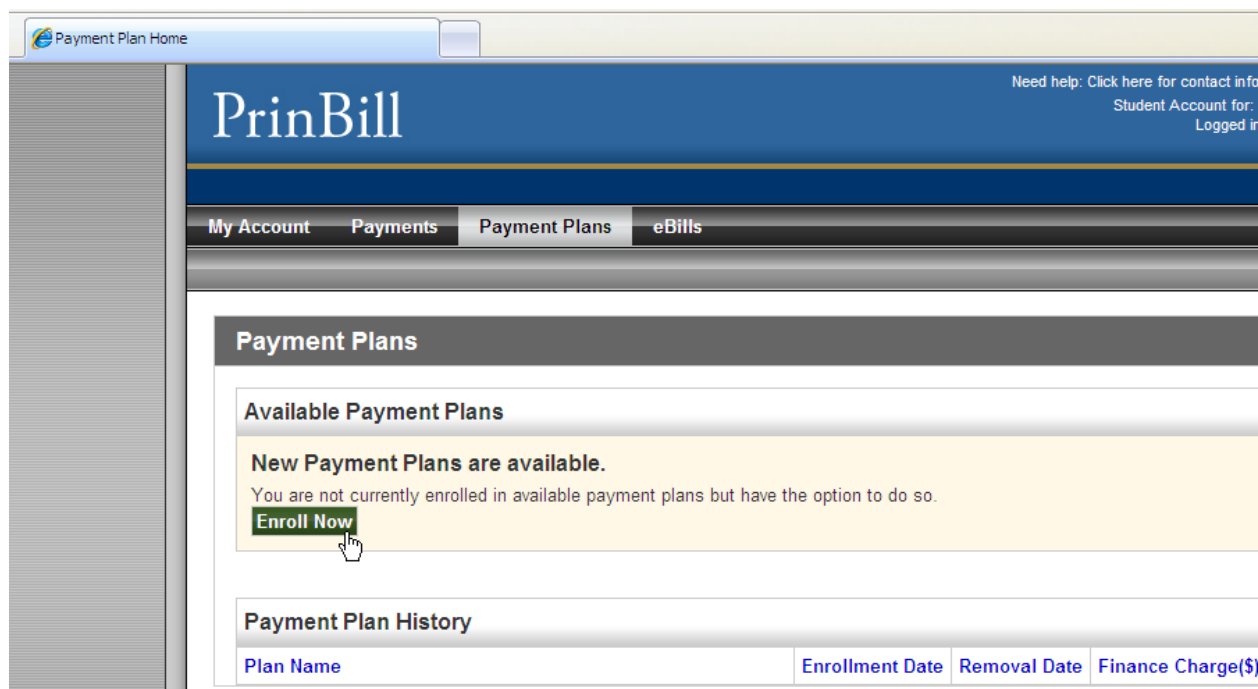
Payment Plan Home

PrinBill

Need help: Click here for contact info
Student Account for:
Logged in

My Account Payments Payment Plans eBills

Payment Plans

Available Payment Plans

New Payment Plans are available.

You are not currently enrolled in available payment plans but have the option to do so.

Enroll Now

Payment Plan History

| Plan Name | Enrollment Date | Removal Date | Finance Charge($) |
|---|---|---|---|